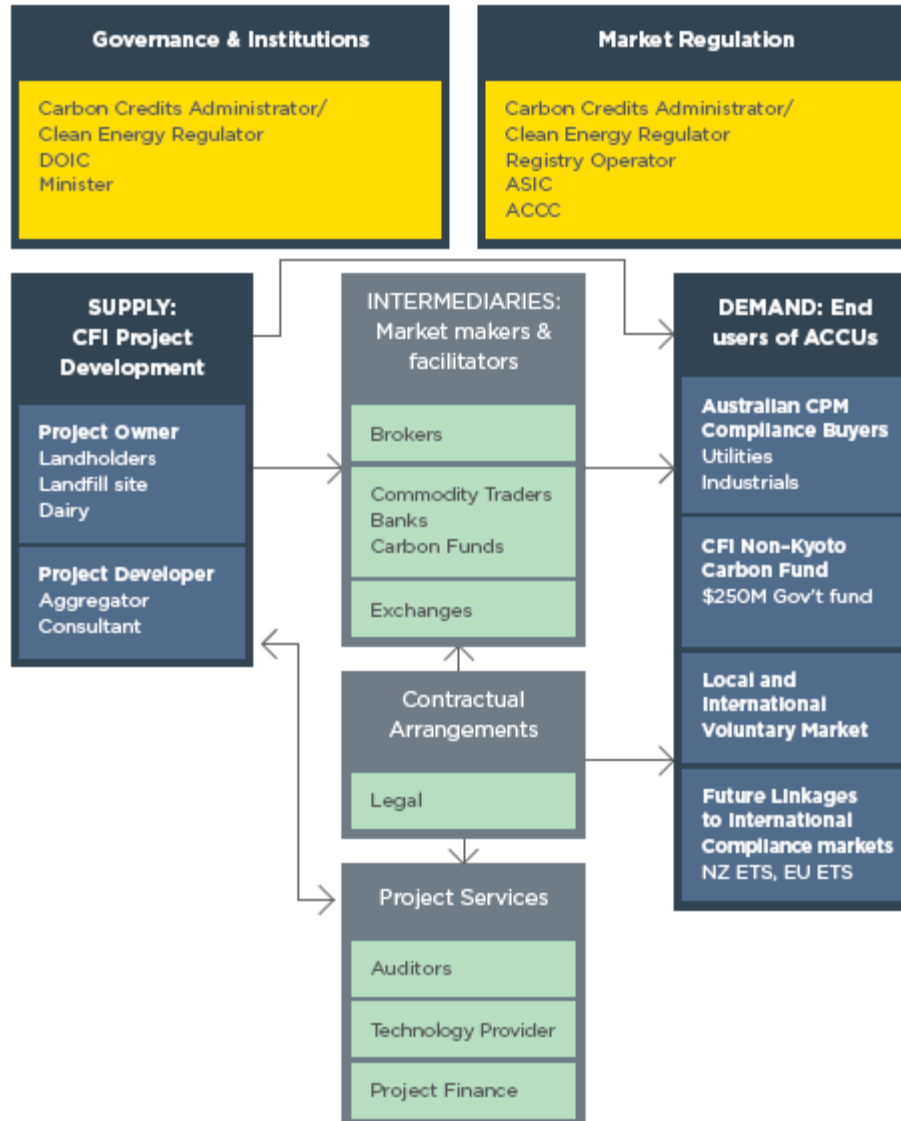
Governance & Institutions

Carbon Credits Administrator/
Clean Energy Regulator
DOIC
Minister

Market Regulation

Carbon Credits Administrator/
Clean Energy Regulator
Registry Operator
ASIC
ACCC

SUPPLY:
CFI Project Development

Project Owner
Landholders
Landfill site
Dairy

Project Developer
Aggregator
Consultant

INTERMEDIARIES:
Market makers & facilitators

Brokers

Commodity Traders
Banks
Carbon Funds

Exchanges

Contractual Arrangements

Legal

Project Services

Auditors

Technology Provider

Project Finance

DEMAND: End users of ACCUs

Australian CPM Compliance Buyers
Utilities
Industrials

CFI Non-Kyoto Carbon Fund
$250M Gov't fund

Local and International Voluntary Market

Future Linkages to International Compliance markets
NZ ETS, EU ETS